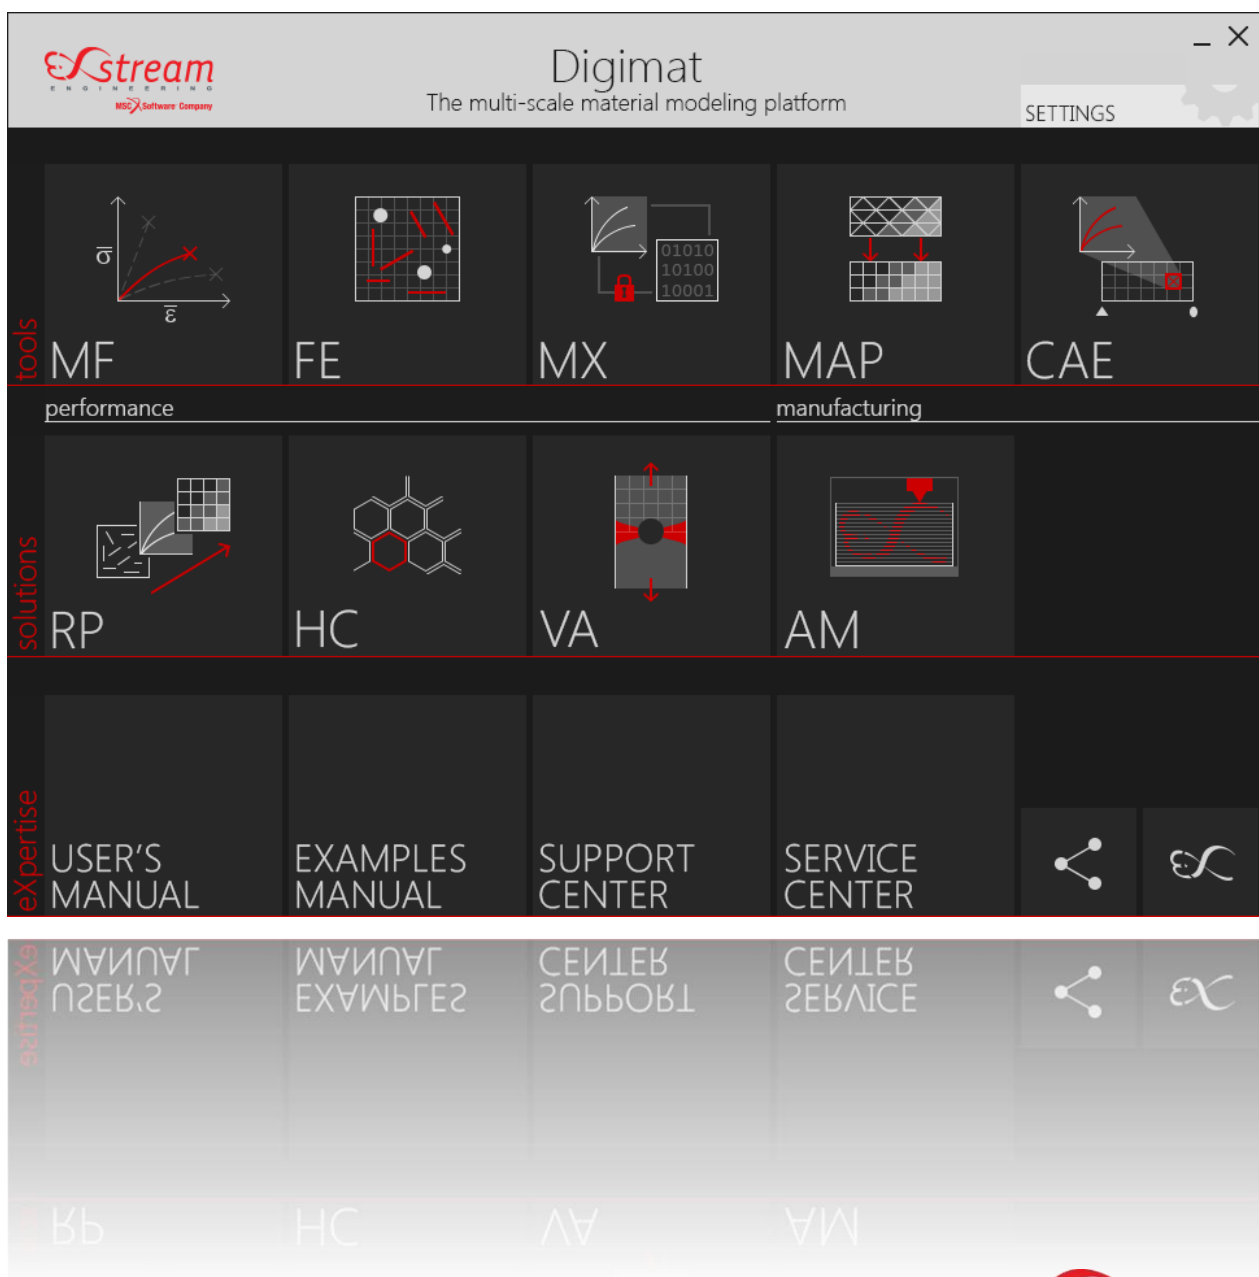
eXstream
ENGINEERING
MSC Software Company

Digimat
The multi-scale material modeling platform

SETTINGS

tools

$\bar{\sigma}$
$\bar{\varepsilon}$
MF

FE

01010
10100
10001
MX

MAP

CAE

performance

manufacturing

solutions

RP

HC

VA

AM

eXpertise

USER'S MANUAL

EXAMPLES MANUAL

SUPPORT CENTER

SERVICE CENTER